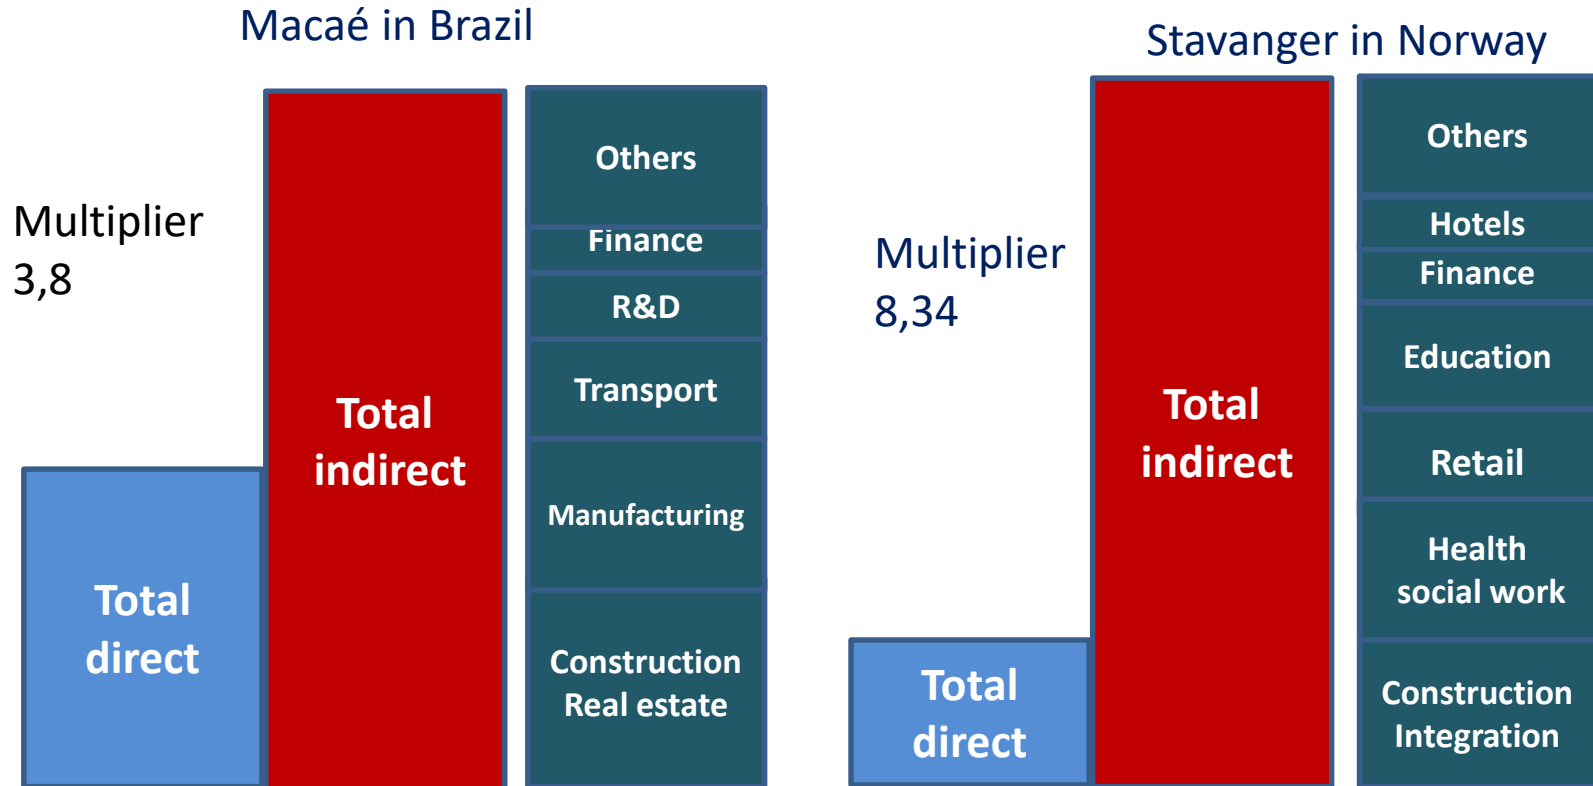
Macaé in Brazil

Multiplier 3,8

Total direct

Total indirect

Others

Finance

R&D

Transport

Manufacturing

Construction Real estate

Stavanger in Norway

Multiplier 8,34

Total direct

Total indirect

Others

Hotels

Finance

Education

Retail

Health social work

Construction Integration